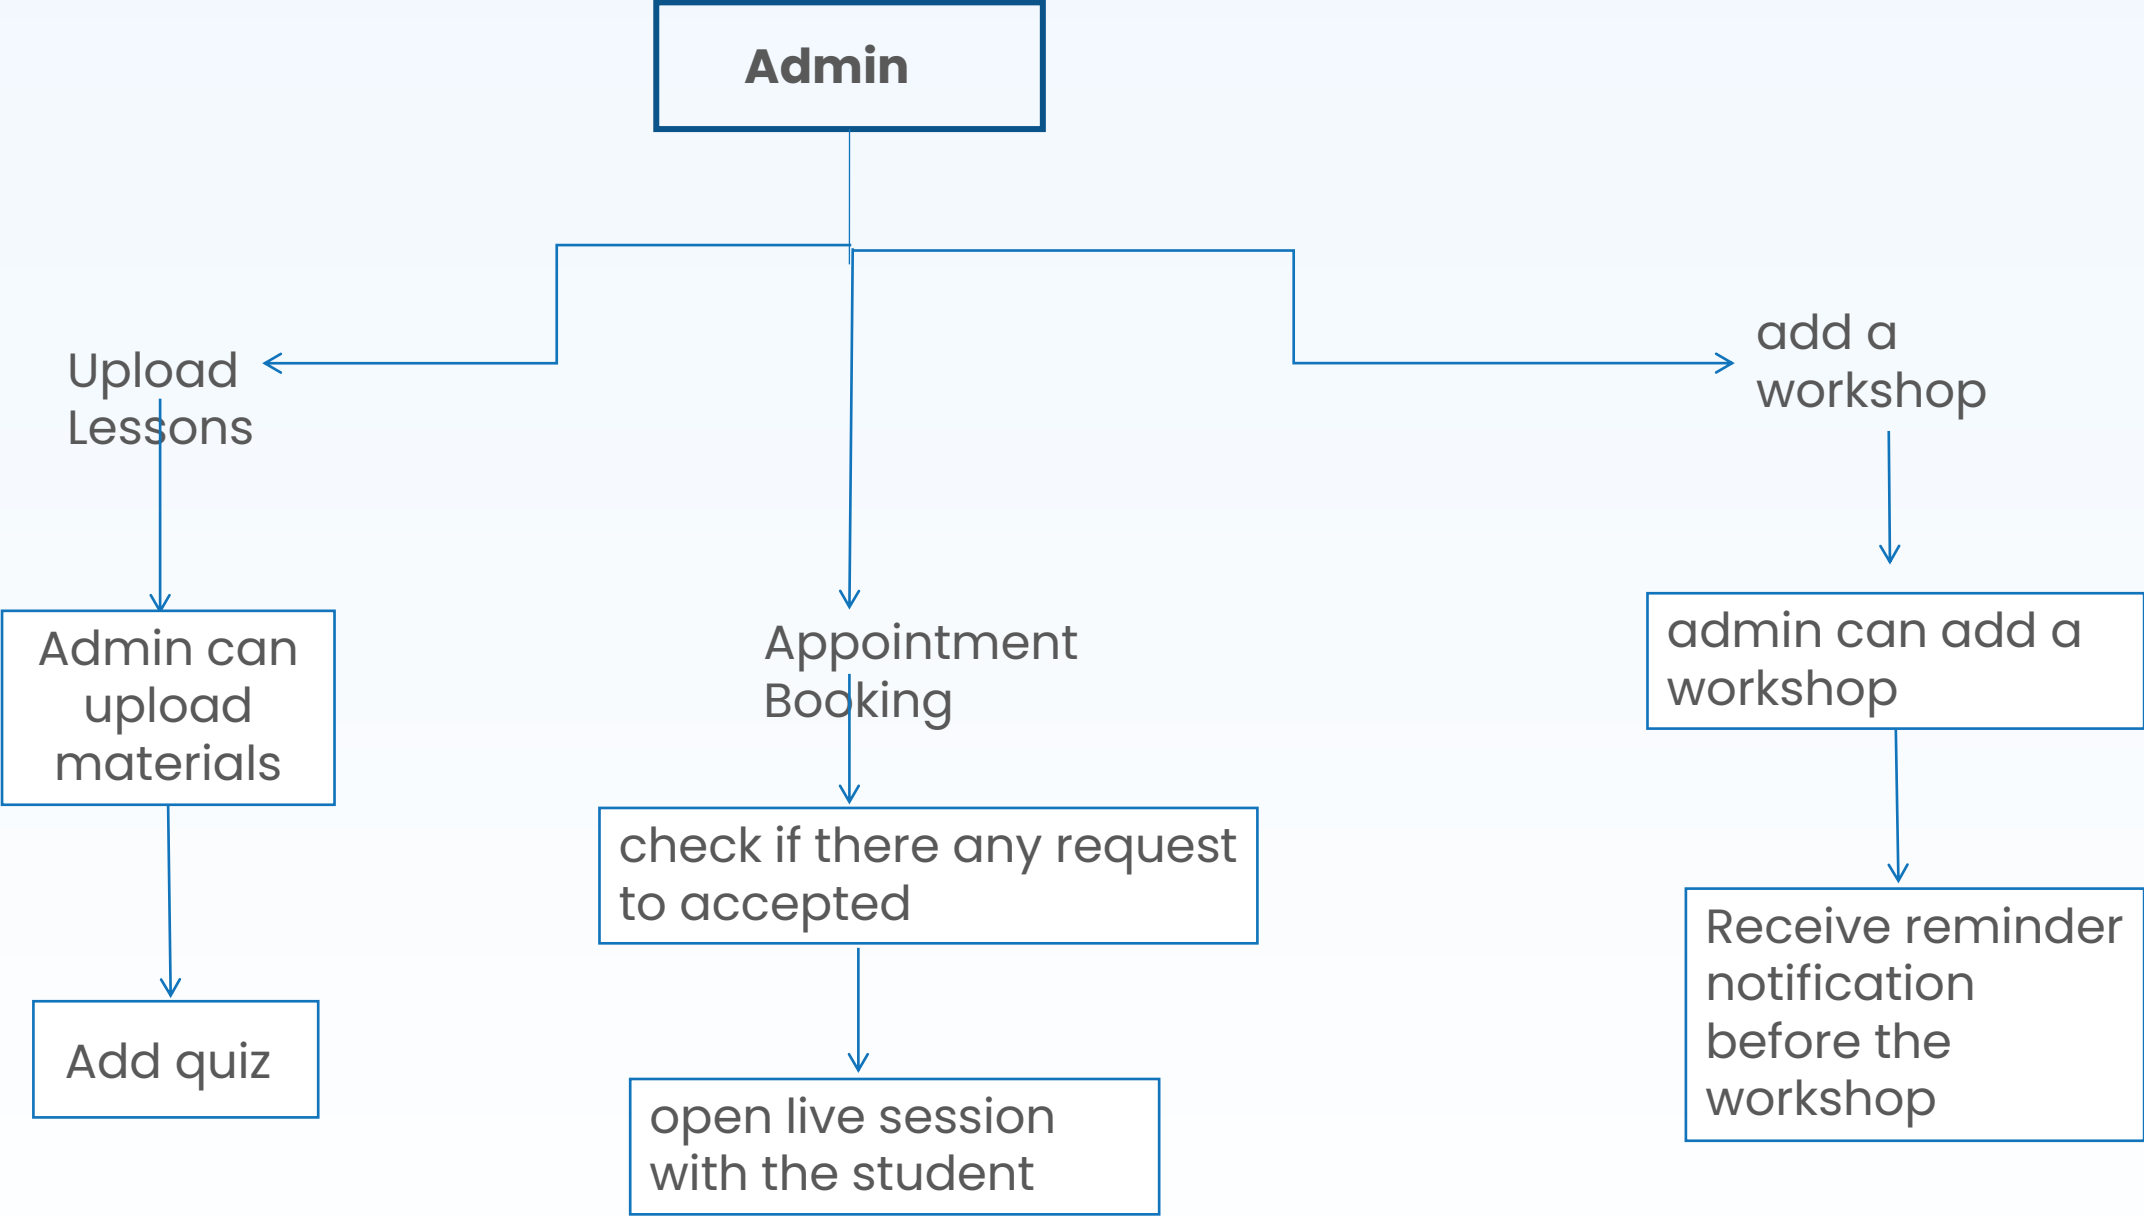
Admin

Upload Lessons

add a workshop

Admin can upload materials

Appointment Booking

admin can add a workshop

check if there any request to accepted

Add quiz

open live session with the student

Receive reminder notification before the workshop